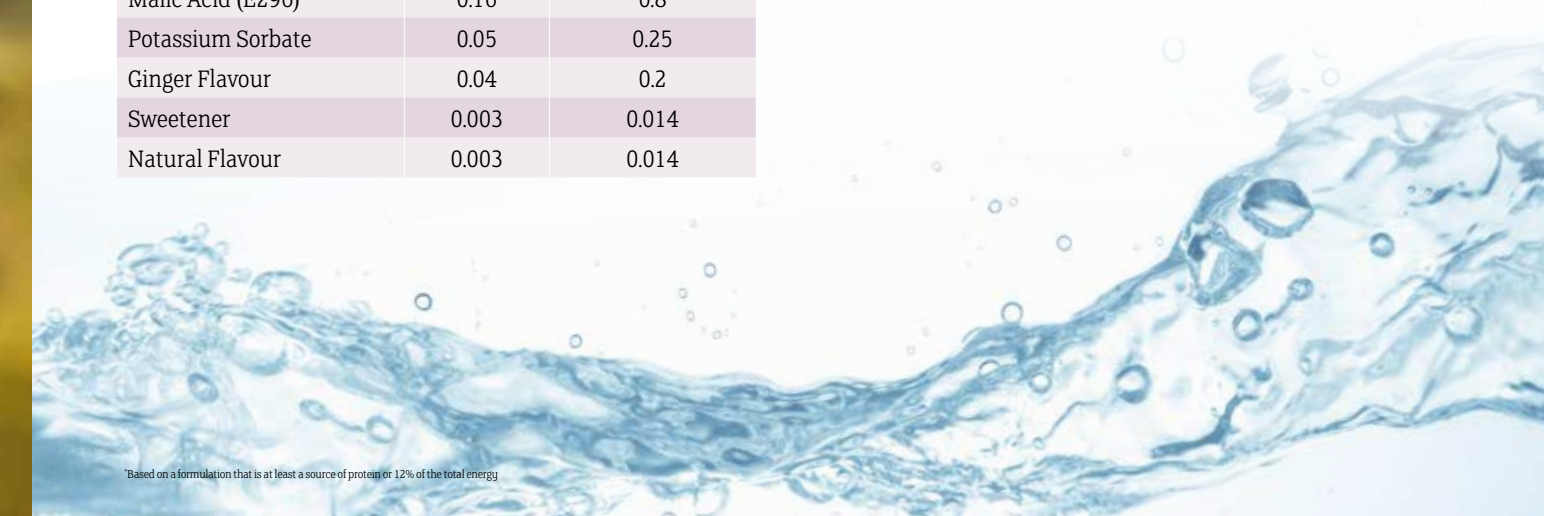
| Malic Acid (E296) | 0.16 | 0.8 |
|---|---|---|
| Potassium Sorbate | 0.05 | 0.25 |
| Ginger Flavour | 0.04 | 0.2 |
| Sweetener | 0.003 | 0.014 |
| Natural Flavour | 0.003 | 0.014 |

*Based on a formulation that is at least a source of protein or 12% of the total energy